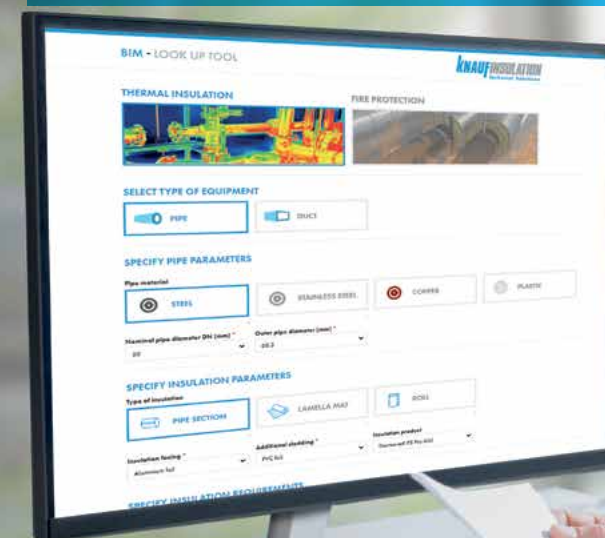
BIM - LOOK UP TOOL

KNAUF INSULATION
Technical Solutions

THERMAL INSULATION

FIRE PROTECTION

SELECT TYPE OF EQUIPMENT

PIPE

DUCT

SPECIFY PIPE PARAMETERS

Pipe material

STEEL

STAINLESS STEEL

COPPER

PLASTIC

Nominal pipe diameter DN (mm) *
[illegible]

Outer pipe diameter (mm) *
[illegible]

SPECIFY INSULATION PARAMETERS

Type of insulation

PIPE SECTION

LAMELLA MAT

ROLL

Insulation facing *
Aluminium foil

Additional cladding *
PVC foil

Insulation product
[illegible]

SPECIFY INSULATION REQUIREMENTS